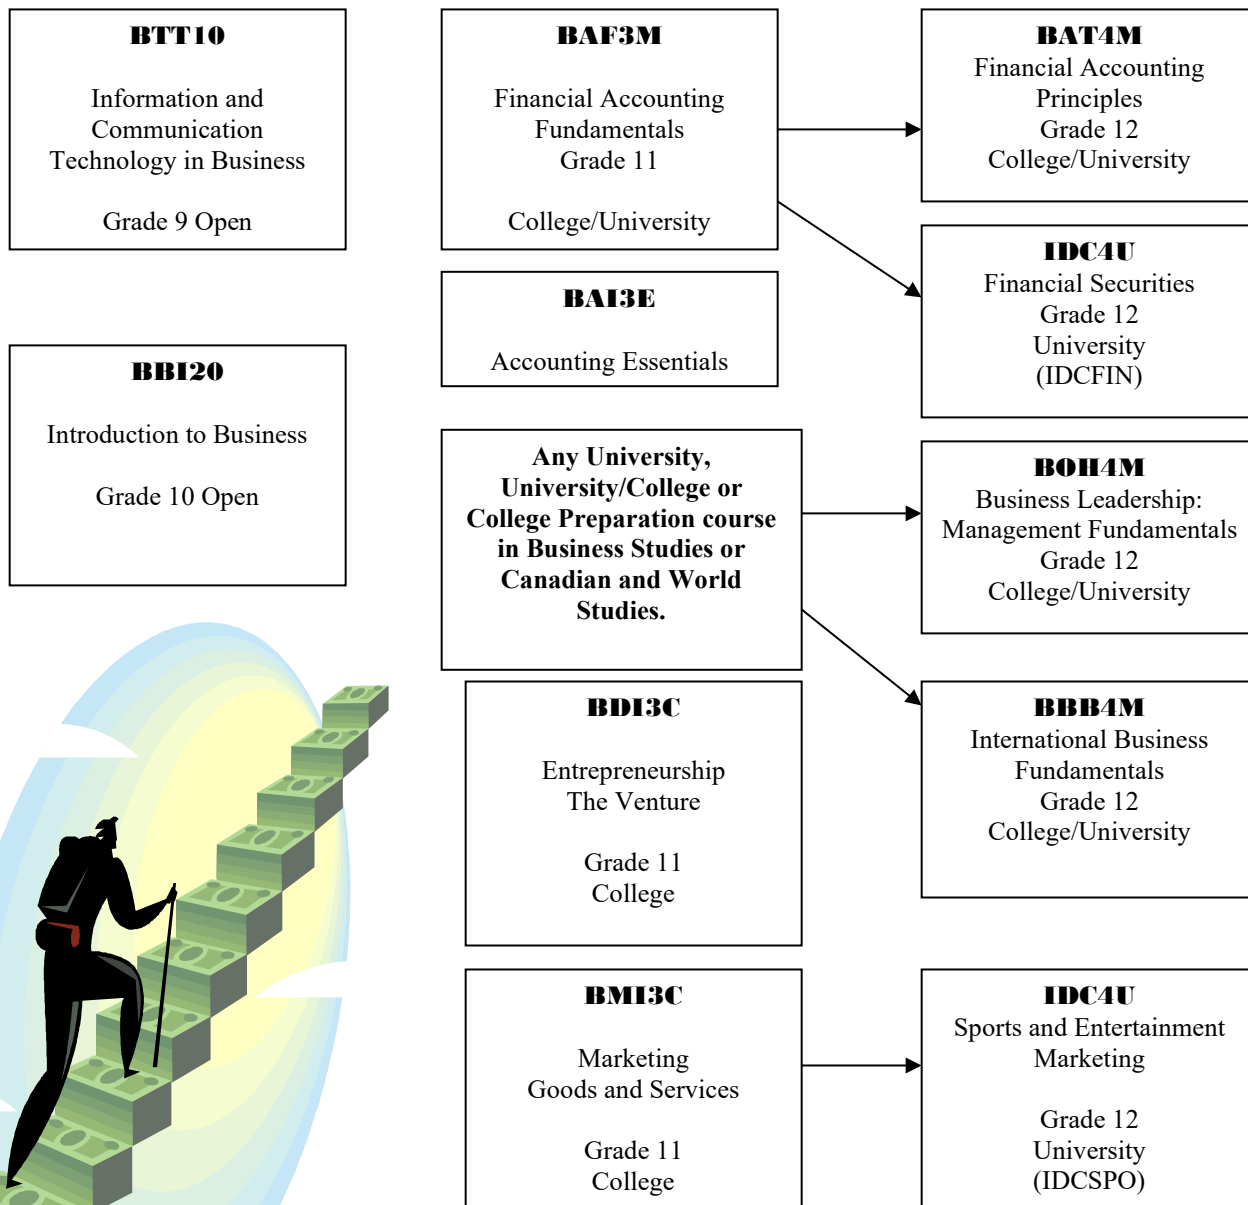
**BTT10**

Information and Communication Technology in Business

Grade 9 Open

**BBI20**

Introduction to Business

Grade 10 Open

**BAF3M**

Financial Accounting Fundamentals
Grade 11

College/University

**BAI3E**

Accounting Essentials

**Any University, University/College or College Preparation course in Business Studies or Canadian and World Studies.**

**BDI3C**

Entrepreneurship
The Venture

Grade 11
College

**BMI3C**

Marketing
Goods and Services

Grade 11
College

**BAT4M**
Financial Accounting Principles
Grade 12
College/University

**IDC4U**
Financial Securities
Grade 12
University
(IDCFIN)

**BOH4M**
Business Leadership: Management Fundamentals
Grade 12
College/University

**BBB4M**
International Business Fundamentals
Grade 12
College/University

**IDC4U**
Sports and Entertainment Marketing

Grade 12
University
(IDCSPO)